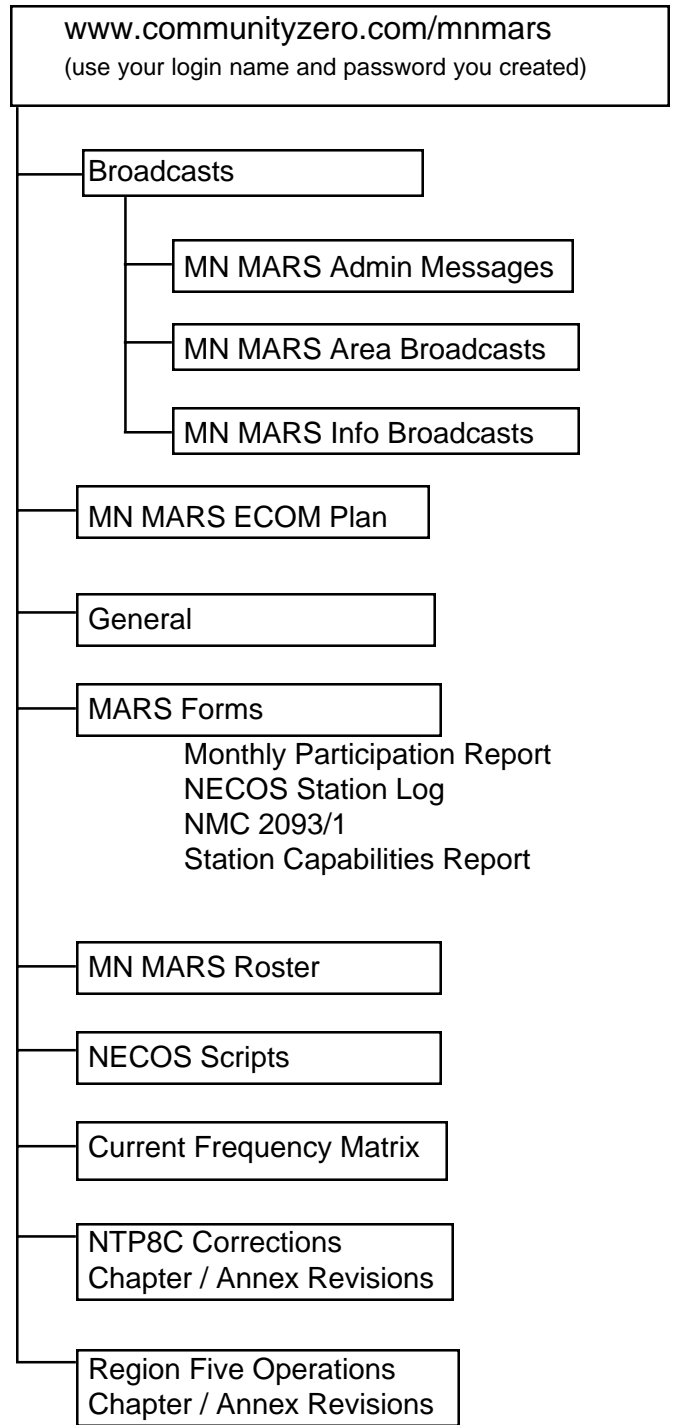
www.communityzero.com/mnmars
(use your login name and password you created)

Broadcasts

MN MARS Admin Messages

MN MARS Area Broadcasts

MN MARS Info Broadcasts

MN MARS ECOM Plan

General

MARS Forms

Monthly Participation Report
NECOS Station Log
NMC 2093/1
Station Capabilities Report

MN MARS Roster

NECOS Scripts

Current Frequency Matrix

NTP8C Corrections
Chapter / Annex Revisions

Region Five Operations
Chapter / Annex Revisions